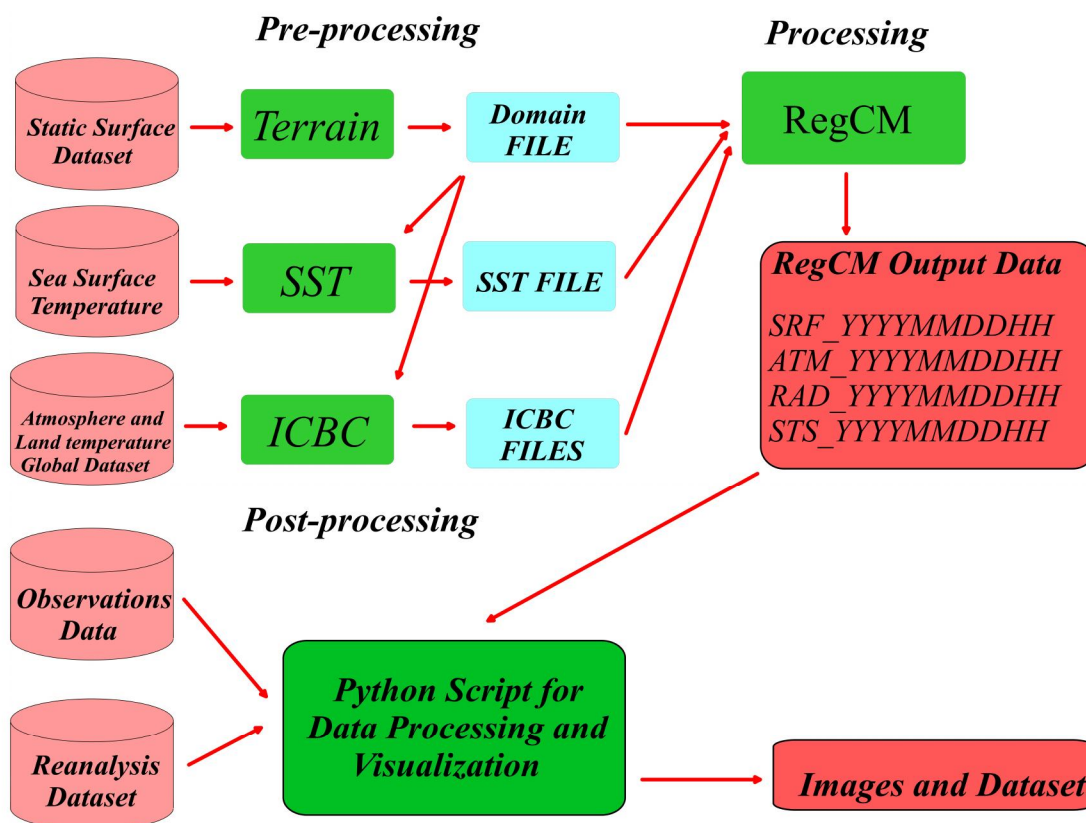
Pre-processing

Processing

Static Surface Dataset

Terrain

Domain FILE

RegCM

Sea Surface Temperature

SST

SST FILE

RegCM Output Data

SRF_YYYYMMDDHH
ATM_YYYYMMDDHH
RAD_YYYYMMDDHH
STS_YYYYMMDDHH

Atmosphere and Land temperature Global Dataset

ICBC

ICBC FILES

Post-processing

Observations Data

Python Script for Data Processing and Visualization

Reanalysis Dataset

Images and Dataset